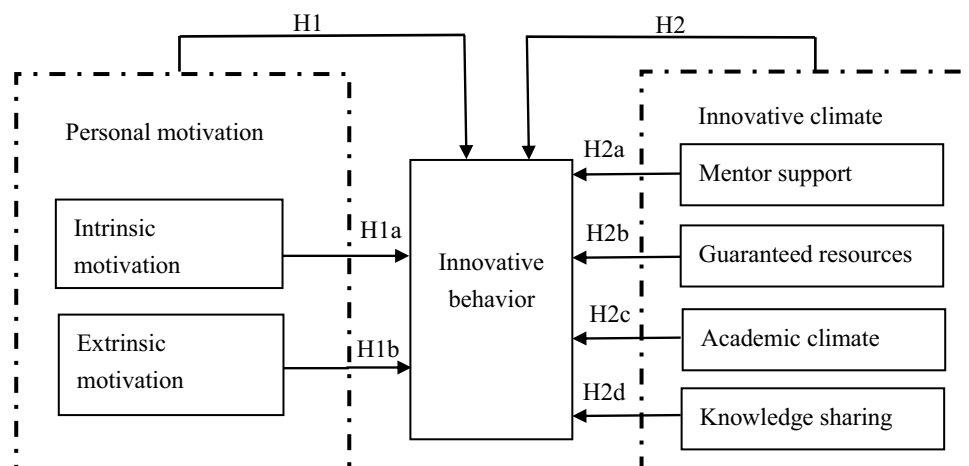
H1

H2

Personal motivation

Innovative climate

H2a

Mentor support

Intrinsic motivation

H1a

Innovative behavior

H2b

Guaranteed resources

Extrinsic motivation

H1b

H2c

Academic climate

H2d

Knowledge sharing